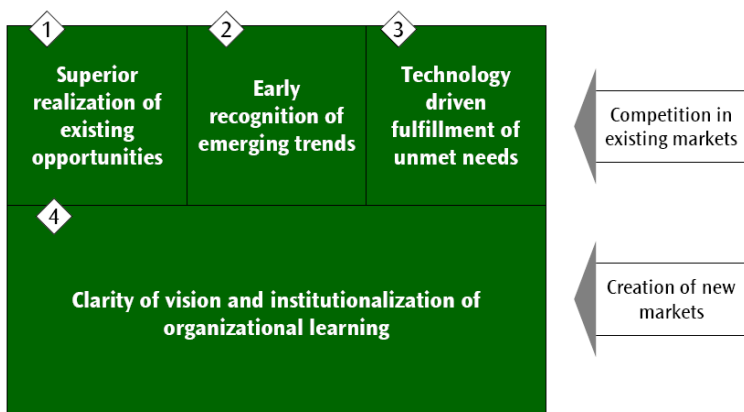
1

Superior realization of existing opportunities

2

Early recognition of emerging trends

3

Technology driven fulfillment of unmet needs

Competition in existing markets

4

Clarity of vision and institutionalization of organizational learning

Creation of new markets